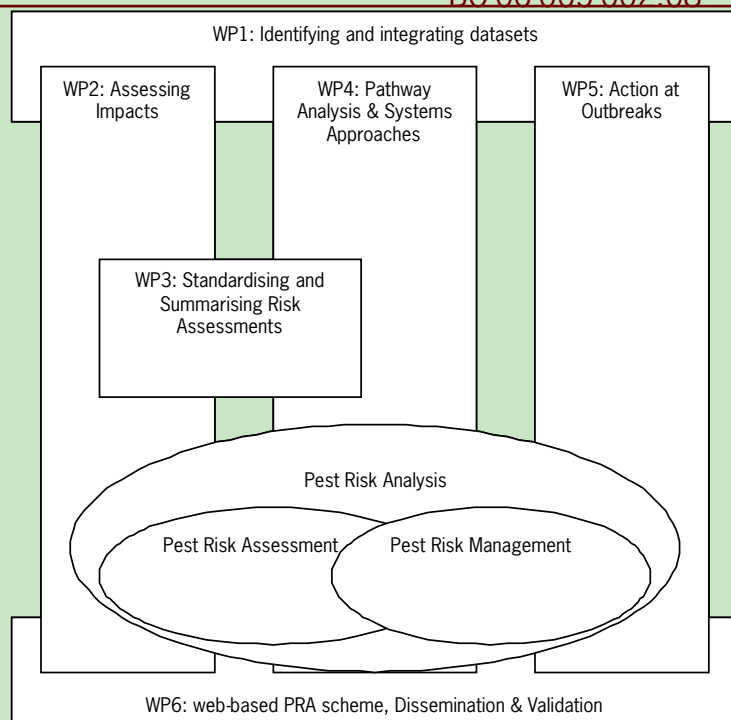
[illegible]

WP1: Identifying and integrating datasets

WP2: Assessing Impacts

WP4: Pathway Analysis & Systems Approaches

WP5: Action at Outbreaks

WP3: Standardising and Summarising Risk Assessments

Pest Risk Analysis

Pest Risk Assessment

Pest Risk Management

WP6: web-based PRA scheme, Dissemination & Validation